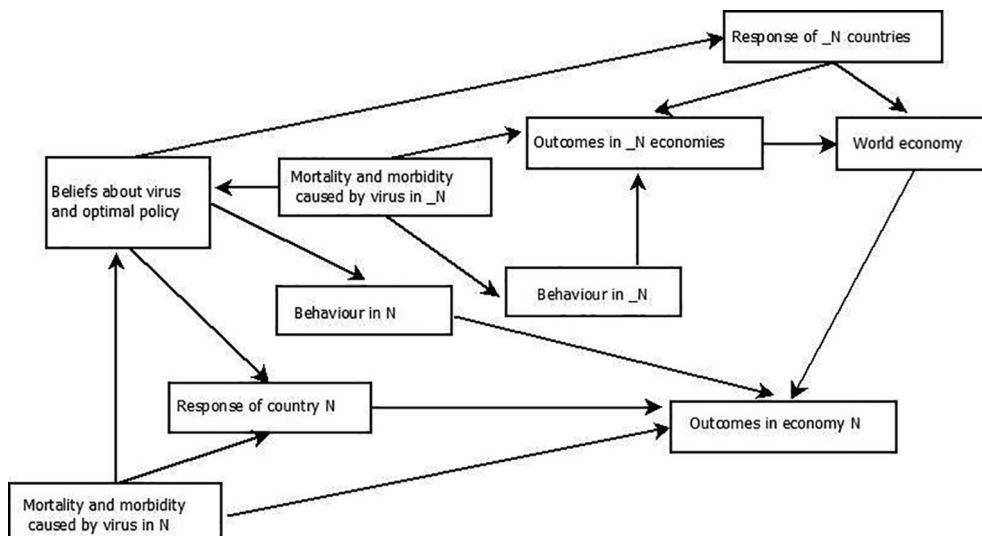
Response of _N countries

Outcomes in _N economies

World economy

Beliefs about virus and optimal policy

Mortality and morbidity caused by virus in _N

Behaviour in _N

Behaviour in N

Response of country N

Outcomes in economy N

Mortality and morbidity caused by virus in N